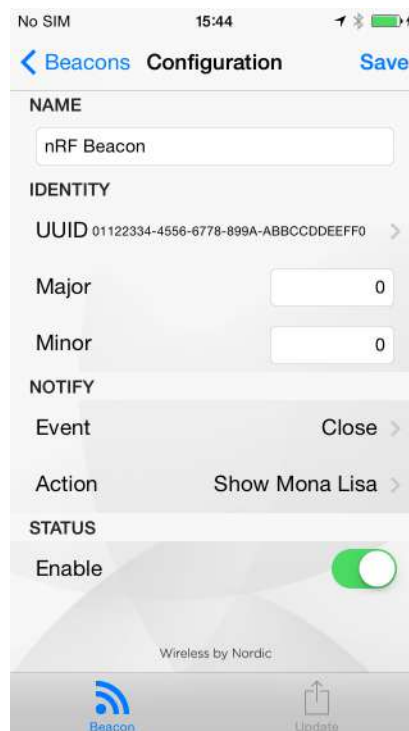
No SIM

15:44

Beacons Configuration Save

NAME

nRF Beacon

IDENTITY

UUID 01122334-4556-6778-899A-ABBCCDDEEFF0

Major 0

Minor 0

NOTIFY

Event Close

Action Show Mona Lisa

STATUS

Enable

Wireless by Nordic

Beacon

Update